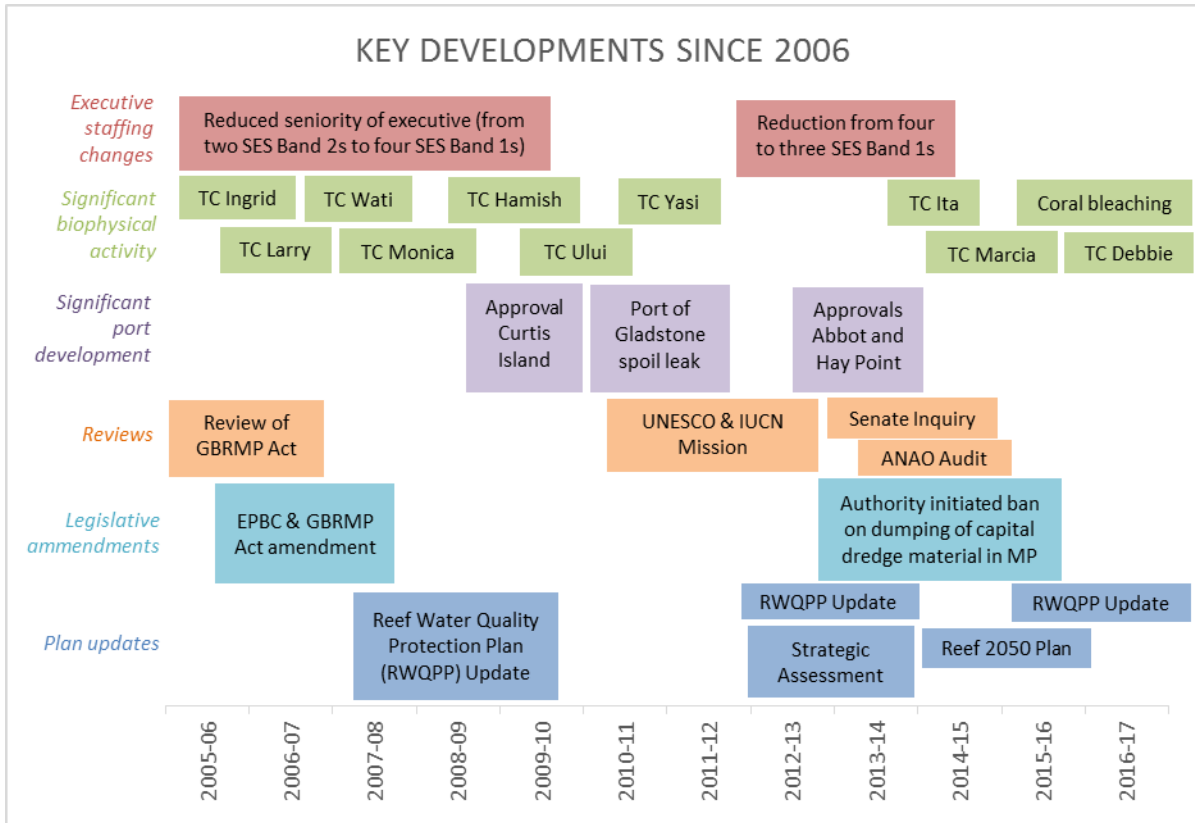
KEY DEVELOPMENTS SINCE 2006

Executive staffing changes

Reduced seniority of executive (from two SES Band 2s to four SES Band 1s)

Reduction from four to three SES Band 1s

Significant biophysical activity

TC Ingrid

TC Wati

TC Hamish

TC Yasi

TC Ita

Coral bleaching

TC Larry

TC Monica

TC Ului

TC Marcia

TC Debbie

Significant port development

Approval Curtis Island

Port of Gladstone spoil leak

Approvals Abbot and Hay Point

Reviews

Review of GBRMP Act

UNESCO & IUCN Mission

Senate Inquiry

ANAO Audit

Legislative ammendments

EPBC & GBRMP Act amendment

Authority initiated ban on dumping of capital dredge material in MP

Plan updates

Reef Water Quality Protection Plan (RWQPP) Update

RWQPP Update

Strategic Assessment

Reef 2050 Plan

RWQPP Update

2005-06
2006-07
2007-08
2008-09
2009-10
2010-11
2011-12
2012-13
2013-14
2014-15
2015-16
2016-17